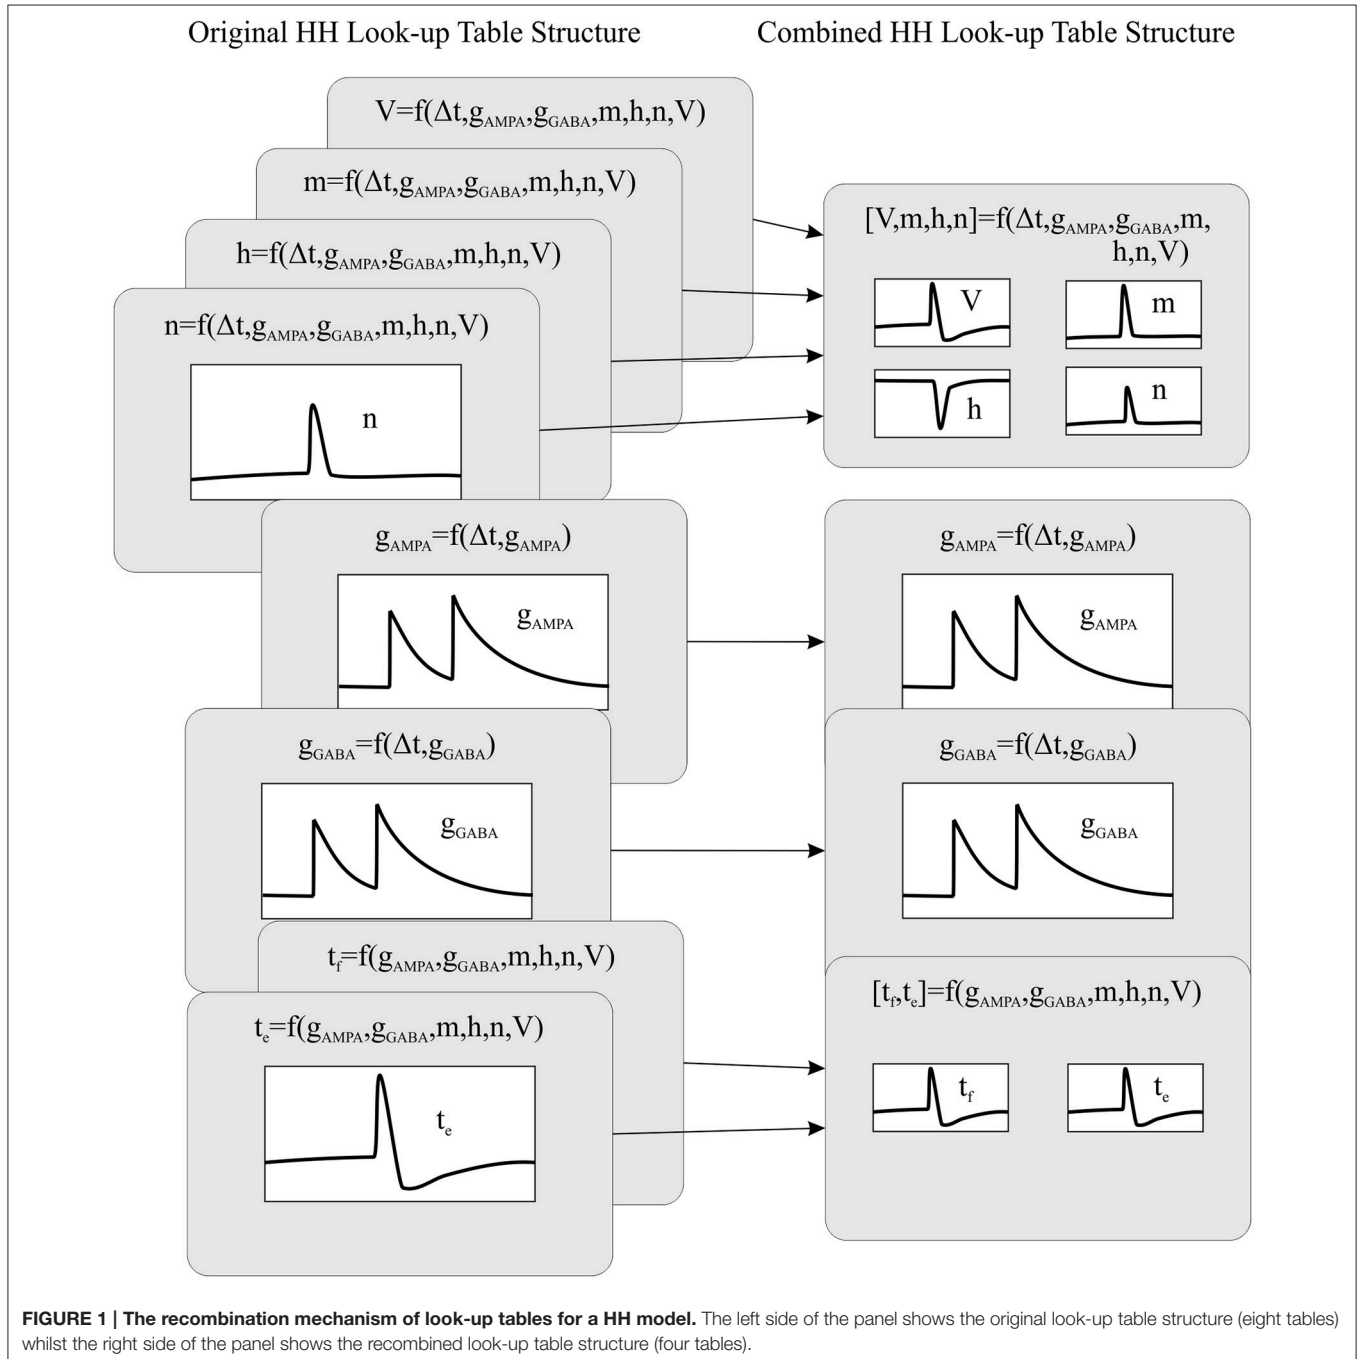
Original HH Look-up Table Structure

Combined HH Look-up Table Structure

$V=f(\Delta t,g_{AMPA},g_{GABA},m,h,n,V)$

$m=f(\Delta t,g_{AMPA},g_{GABA},m,h,n,V)$

$h=f(\Delta t,g_{AMPA},g_{GABA},m,h,n,V)$

$n=f(\Delta t,g_{AMPA},g_{GABA},m,h,n,V)$

n

$[V,m,h,n]=f(\Delta t,g_{AMPA},g_{GABA},m,h,n,V)$

V

m

h

n

$g_{AMPA}=f(\Delta t,g_{AMPA})$

$g_{AMPA}$

$g_{AMPA}=f(\Delta t,g_{AMPA})$

$g_{AMPA}$

$g_{GABA}=f(\Delta t,g_{GABA})$

$g_{GABA}$

$g_{GABA}=f(\Delta t,g_{GABA})$

$g_{GABA}$

$t_f=f(g_{AMPA},g_{GABA},m,h,n,V)$

$t_e=f(g_{AMPA},g_{GABA},m,h,n,V)$

$t_e$

$[t_f,t_e]=f(g_{AMPA},g_{GABA},m,h,n,V)$

$t_f$

$t_e$

**FIGURE 1 | The recombination mechanism of look-up tables for a HH model.** The left side of the panel shows the original look-up table structure (eight tables) whilst the right side of the panel shows the recombined look-up table structure (four tables).